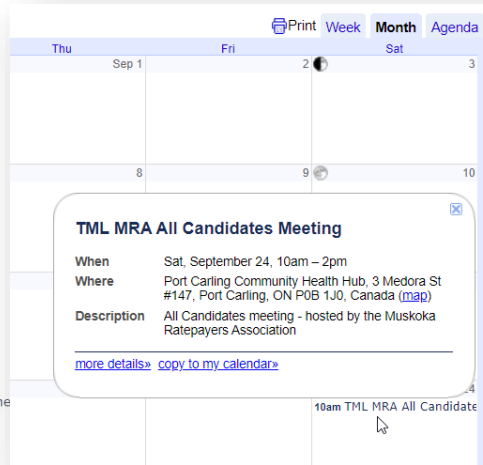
Print Week Month Agenda

| Thu | Fri | Sat |
|---|---|---|
| Sep 1 | 2 | 3 |
| 8 | 9 | 10 |

TML MRA All Candidates Meeting

When Sat, September 24, 10am – 2pm
Where Port Carling Community Health Hub, 3 Medora St #147, Port Carling, ON P0B 1J0, Canada (map)
Description All Candidates meeting - hosted by the Muskoka Ratepayers Association

more details» copy to my calendar»

ne

24
10am TML MRA All Candidate